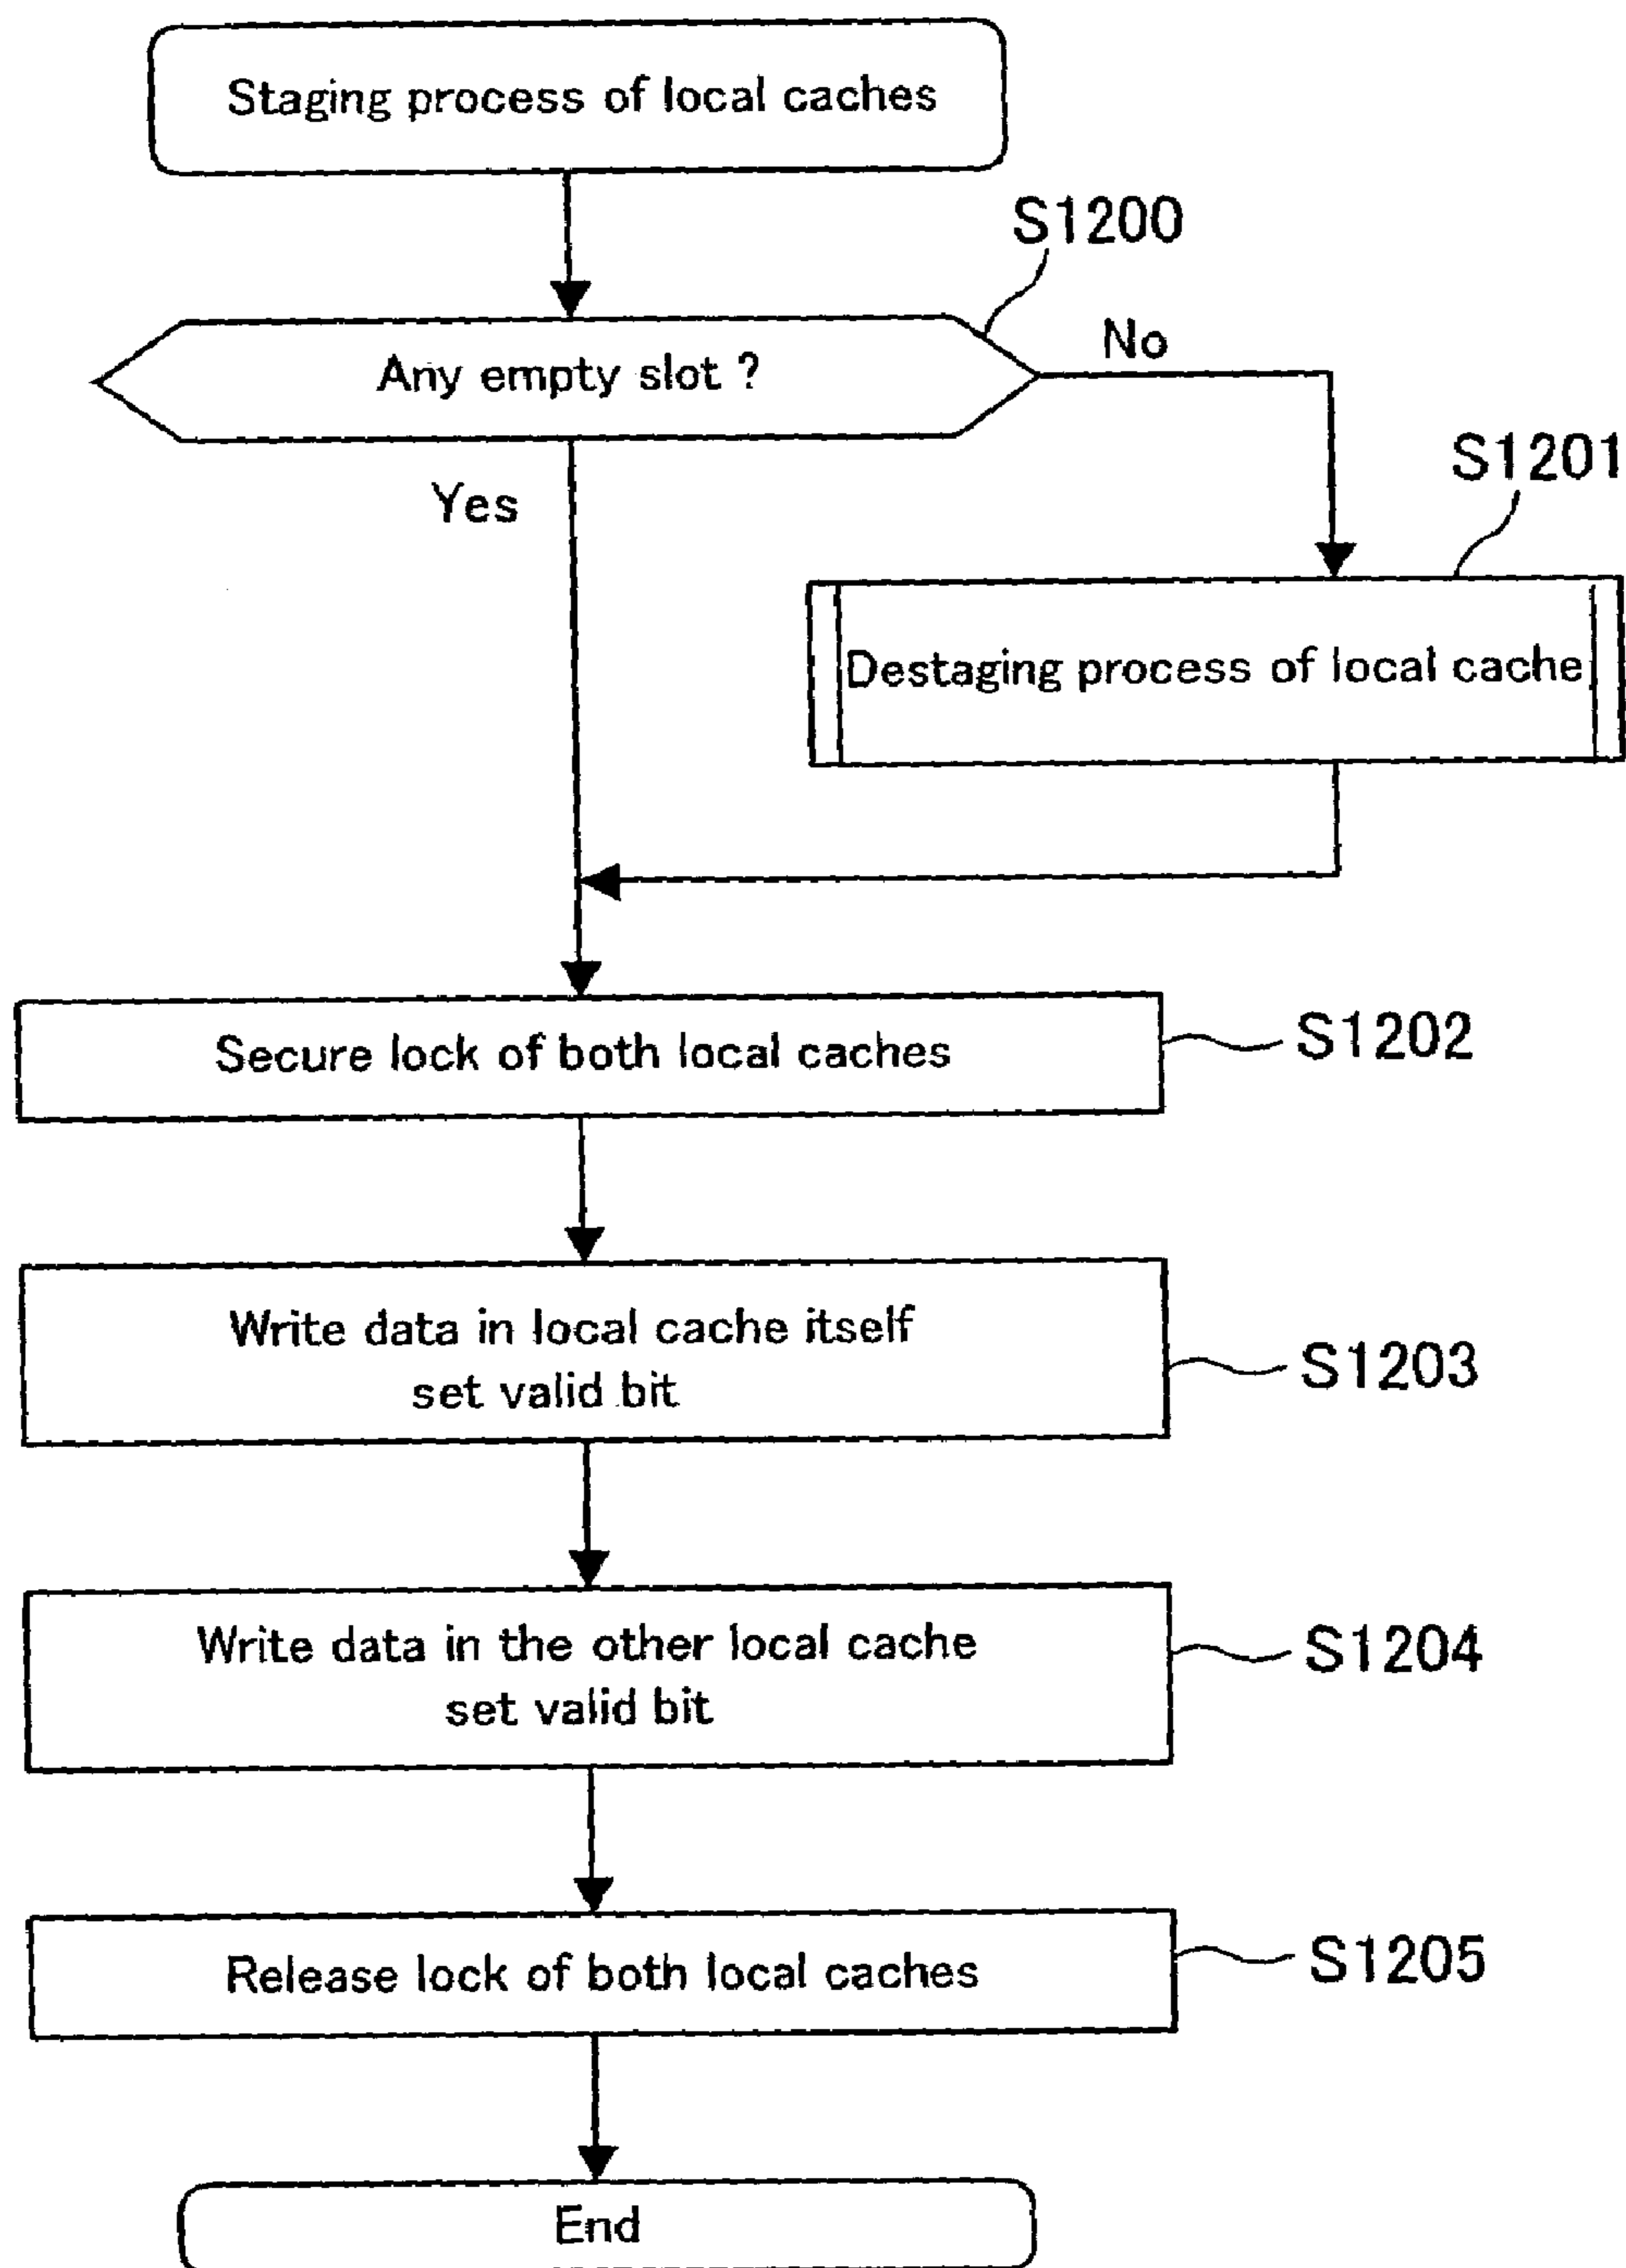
Staging process of local caches

S1200

Any empty slot ?

No

Yes

S1201

Destaging process of local cache

Secure lock of both local caches

S1202

Write data in local cache itself
set valid bit

S1203

Write data in the other local cache
set valid bit

S1204

Release lock of both local caches

S1205

End